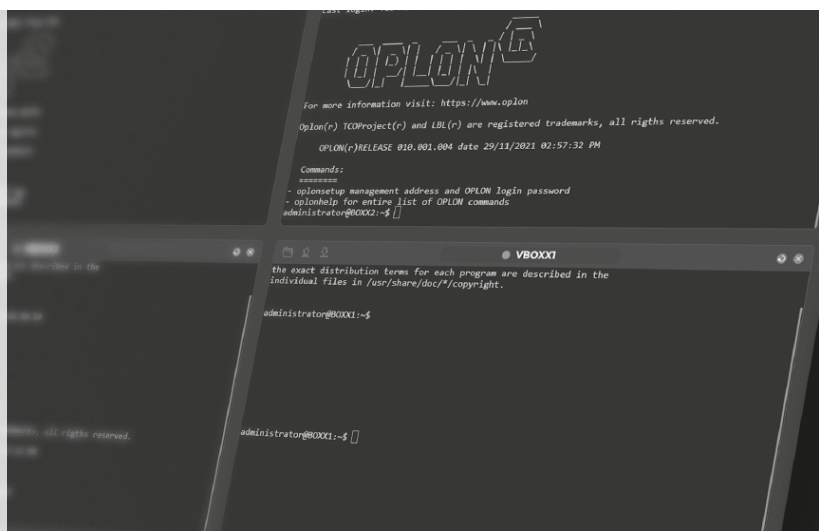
OPLON

For more information visit: https://www.oplon

Oplon(r) TCOProject(r) and LBL(r) are registered trademarks, all rigths reserved.

OPLON(r)RELEASE 010.001.004 date 29/11/2021 02:57:32 PM

Commands:
========
- oplonsetup management address and OPLON login password
- oplonhelp for entire list of OPLON commands
administrator@BOXX2:~$

VBOXX1

the exact distribution terms for each program are described in the individual files in /usr/share/doc/*/copyright.

administrator@BOXX1:~$

administrator@BOXX1:~$

are described in the

rks, all rigths reserved.